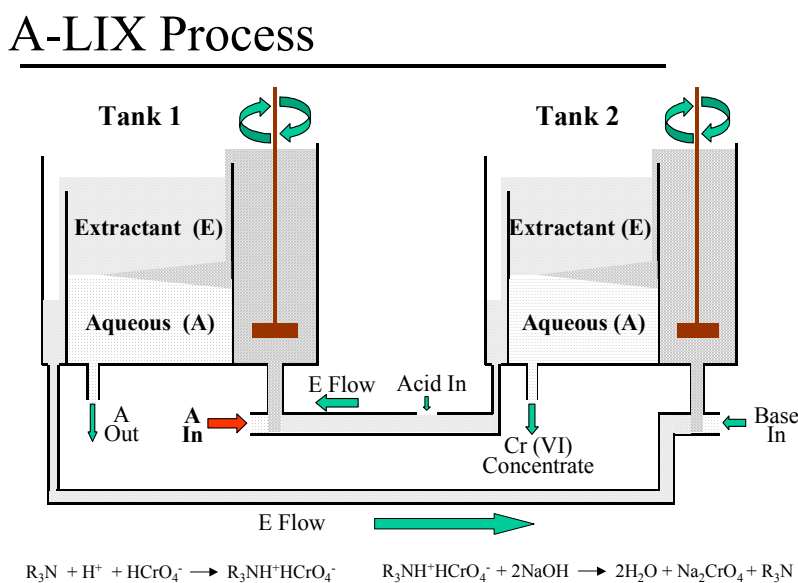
A-LIX Process

Tank 1

Tank 2

Extractant (E)

Aqueous (A)

Extractant (E)

Aqueous (A)

E Flow

Acid In

A Out

A In

Cr (VI) Concentrate

Base In

E Flow

$R_3N + H^+ + HCrO_4^- \longrightarrow R_3NH^+HCrO_4^-$ $R_3NH^+HCrO_4^- + 2NaOH \longrightarrow 2H_2O + Na_2CrO_4 + R_3N$